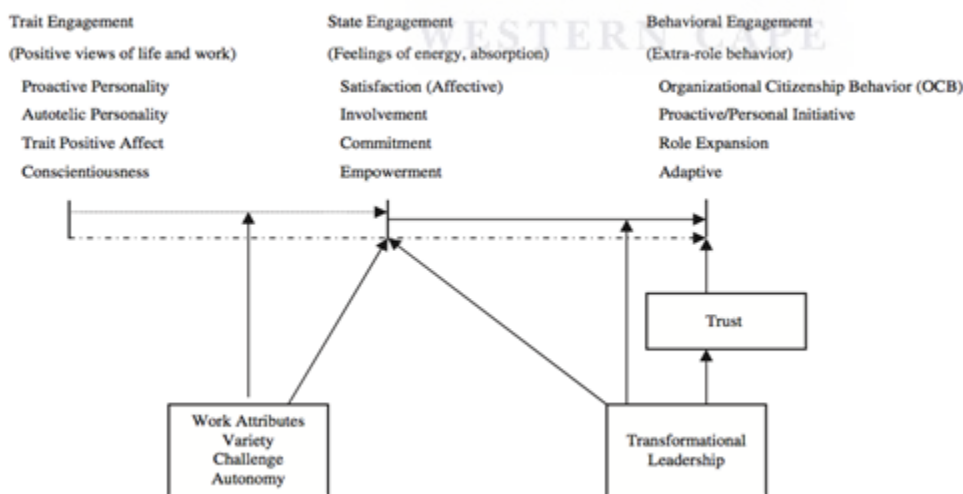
Trait Engagement

(Positive views of life and work)

Proactive Personality

Autotelic Personality

Trait Positive Affect

Conscientiousness

State Engagement

(Feelings of energy, absorption)

Satisfaction (Affective)

Involvement

Commitment

Empowerment

WESTERN CAPE

Behavioral Engagement

(Extra-role behavior)

Organizational Citizenship Behavior (OCB)

Proactive/Personal Initiative

Role Expansion

Adaptive

Trust

Work Attributes
Variety
Challenge
Autonomy

Transformational
Leadership